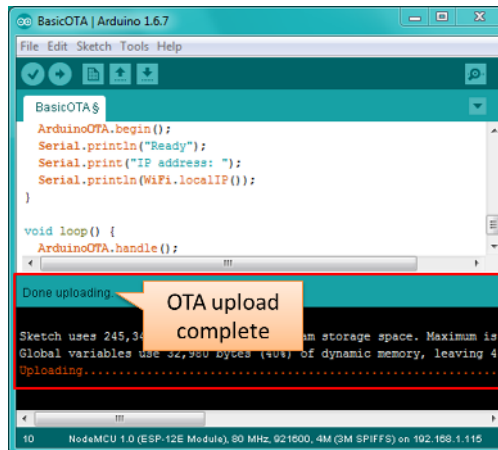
BasicOTA | Arduino 1.6.7

File Edit Sketch Tools Help

BasicOTA §

ArduinoOTA.begin();
Serial.println("Ready");
Serial.print("IP address: ");
Serial.println(WiFi.localIP());
}

void loop() {
ArduinoOTA.handle();

Done uploading.

OTA upload complete

Sketch uses 245,3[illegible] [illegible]am storage space. Maximum is
Global variables use 32,980 bytes (40%) of dynamic memory, leaving 4
Uploading..............................................

10 NodeMCU 1.0 (ESP-12E Module), 80 MHz, 921600, 4M (3M SPIFFS) on 192.168.1.115